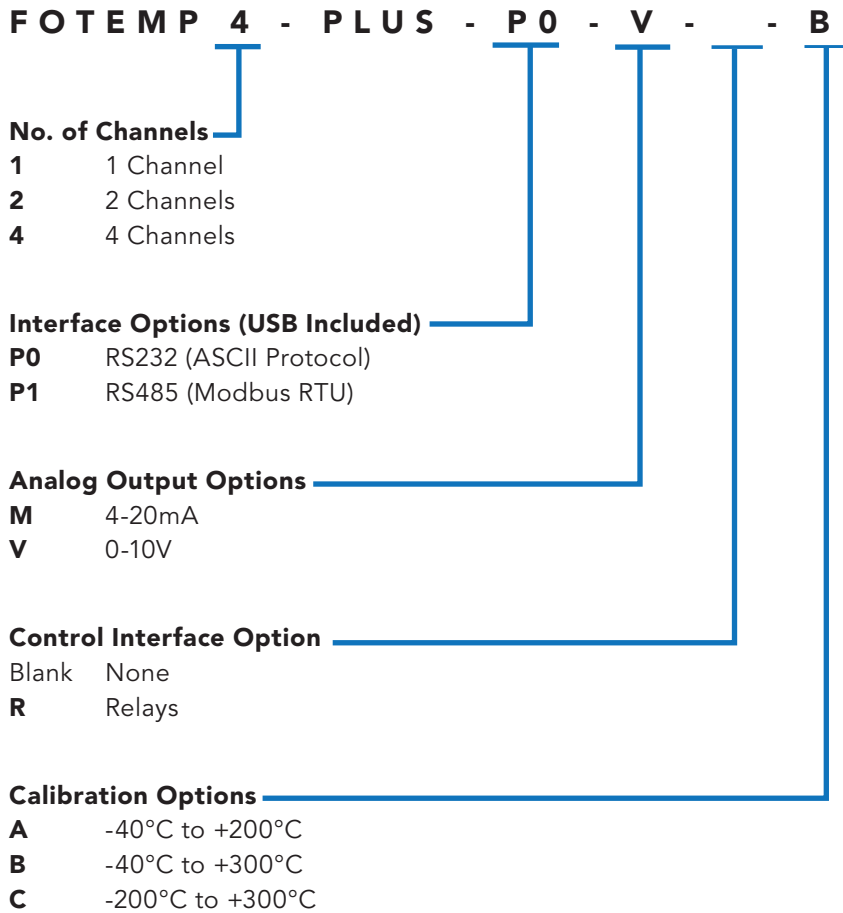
FOTEMP 4 - PLUS - P0 - V - - B

No. of Channels
1 1 Channel
2 2 Channels
4 4 Channels

Interface Options (USB Included)
P0 RS232 (ASCII Protocol)
P1 RS485 (Modbus RTU)

Analog Output Options
M 4-20mA
V 0-10V

Control Interface Option
Blank None
R Relays

Calibration Options
A -40°C to +200°C
B -40°C to +300°C
C -200°C to +300°C